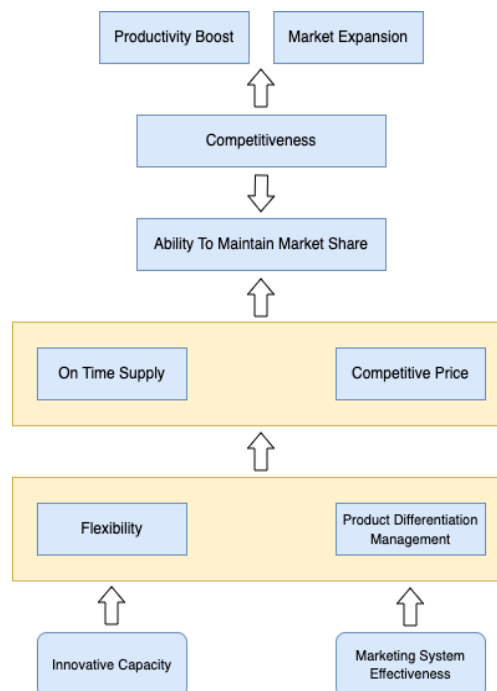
Productivity Boost

Market Expansion

Competitiveness

Ability To Maintain Market Share

On Time Supply

Competitive Price

Flexibility

Product Differentiation Management

Innovative Capacity

Marketing System Effectiveness